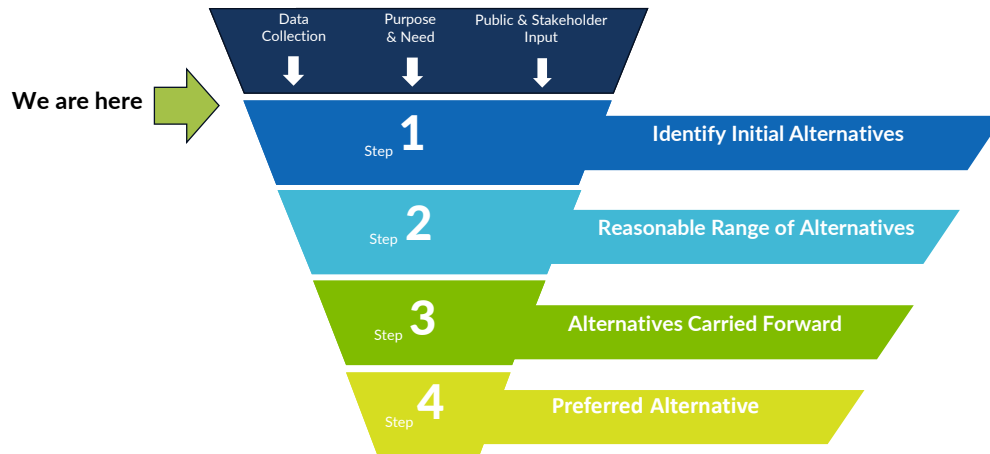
Data Collection

Purpose & Need

Public & Stakeholder Input

We are here

Step 1
Identify Initial Alternatives

Step 2
Reasonable Range of Alternatives

Step 3
Alternatives Carried Forward

Step 4
Preferred Alternative